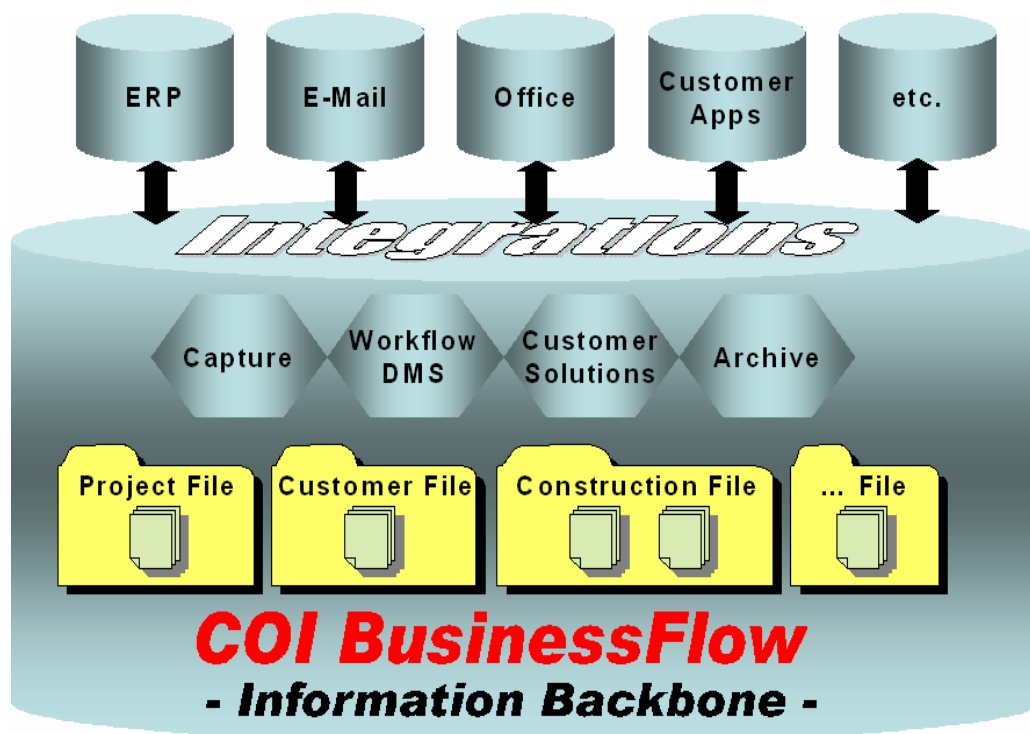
ERP

E-Mail

Office

Customer Apps

etc.

Integrations

Capture

Workflow DMS

Customer Solutions

Archive

Project File

Customer File

Construction File

... File

COI BusinessFlow

- Information Backbone -